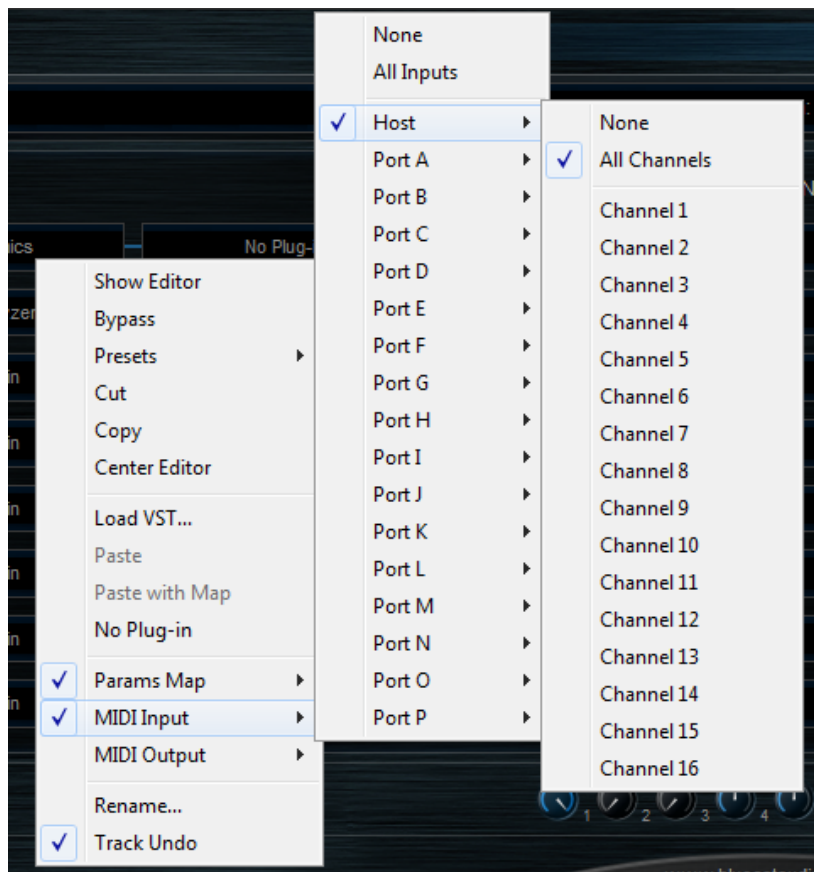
Show Editor
Bypass
Presets
Cut
Copy
Center Editor

Load VST...
Paste
Paste with Map
No Plug-in

Params Map
MIDI Input
MIDI Output

Rename...
Track Undo

None
All Inputs

Host
Port A
Port B
Port C
Port D
Port E
Port F
Port G
Port H
Port I
Port J
Port K
Port L
Port M
Port N
Port O
Port P

None
All Channels

Channel 1
Channel 2
Channel 3
Channel 4
Channel 5
Channel 6
Channel 7
Channel 8
Channel 9
Channel 10
Channel 11
Channel 12
Channel 13
Channel 14
Channel 15
Channel 16

No Plug-
1 2 3 4